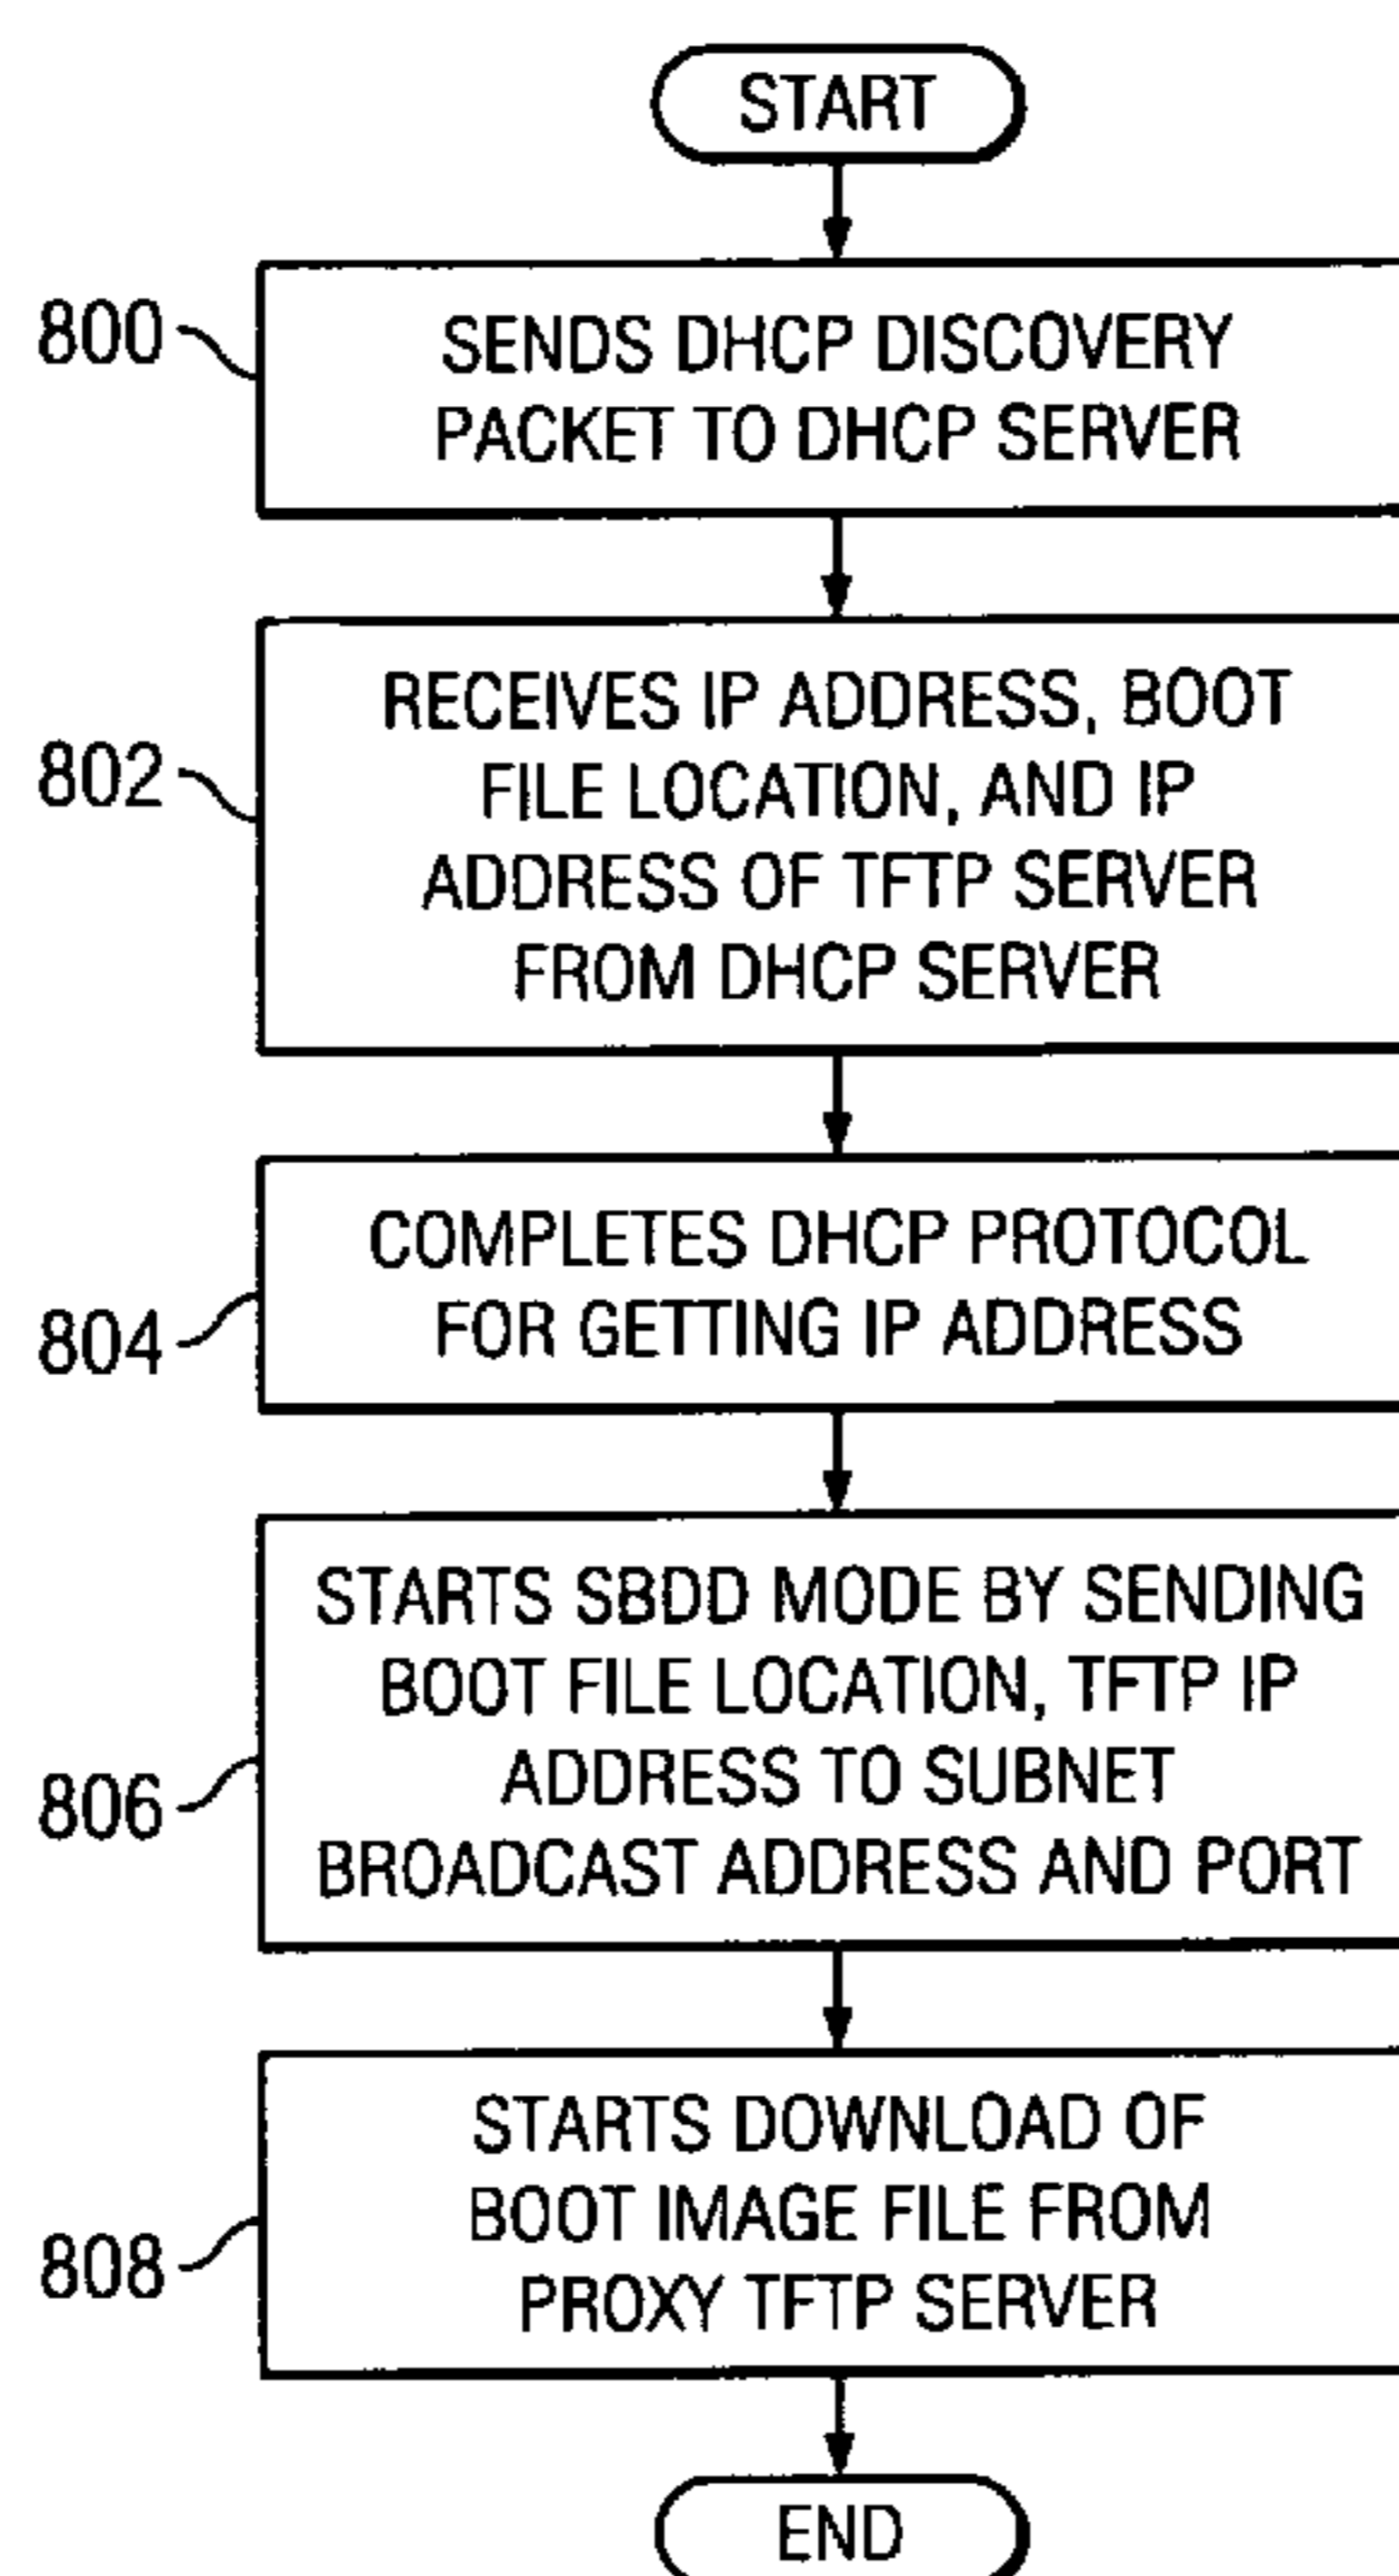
START

800

SENDS DHCP DISCOVERY PACKET TO DHCP SERVER

802

RECEIVES IP ADDRESS, BOOT FILE LOCATION, AND IP ADDRESS OF TFTP SERVER FROM DHCP SERVER

804

COMPLETES DHCP PROTOCOL FOR GETTING IP ADDRESS

806

STARTS SBDD MODE BY SENDING BOOT FILE LOCATION, TFTP IP ADDRESS TO SUBNET BROADCAST ADDRESS AND PORT

808

STARTS DOWNLOAD OF BOOT IMAGE FILE FROM PROXY TFTP SERVER

END